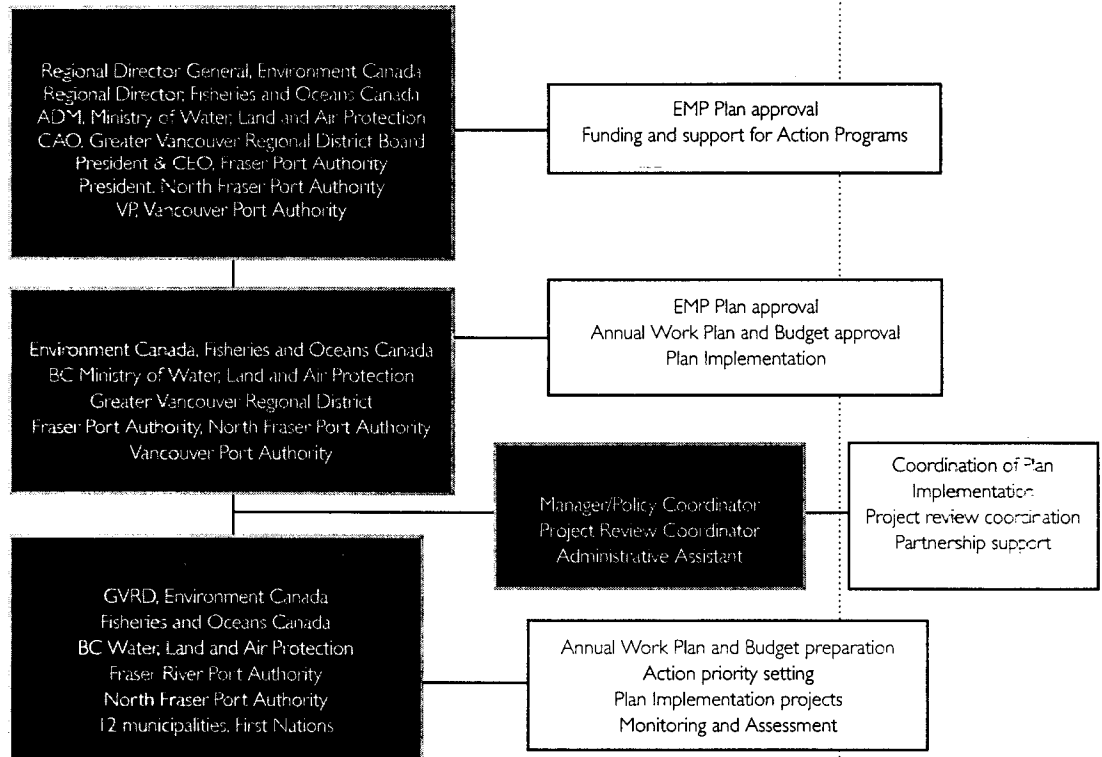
Regional Director General, Environment Canada
Regional Director, Fisheries and Oceans Canada
ADM, Ministry of Water, Land and Air Protection
CAO, Greater Vancouver Regional District Board
President & CEO, Fraser Port Authority
President, North Fraser Port Authority
VP, Vancouver Port Authority

EMP Plan approval
Funding and support for Action Programs

Environment Canada, Fisheries and Oceans Canada
BC Ministry of Water, Land and Air Protection
Greater Vancouver Regional District
Fraser Port Authority, North Fraser Port Authority
Vancouver Port Authority

EMP Plan approval
Annual Work Plan and Budget approval
Plan Implementation

Manager/Policy Coordinator
Project Review Coordinator
Administrative Assistant

Coordination of Plan
Implementation
Project review coordination
Partnership support

GVRD, Environment Canada
Fisheries and Oceans Canada
BC Water, Land and Air Protection
Fraser River Port Authority
North Fraser Port Authority
12 municipalities, First Nations

Annual Work Plan and Budget preparation
Action priority setting
Plan Implementation projects
Monitoring and Assessment